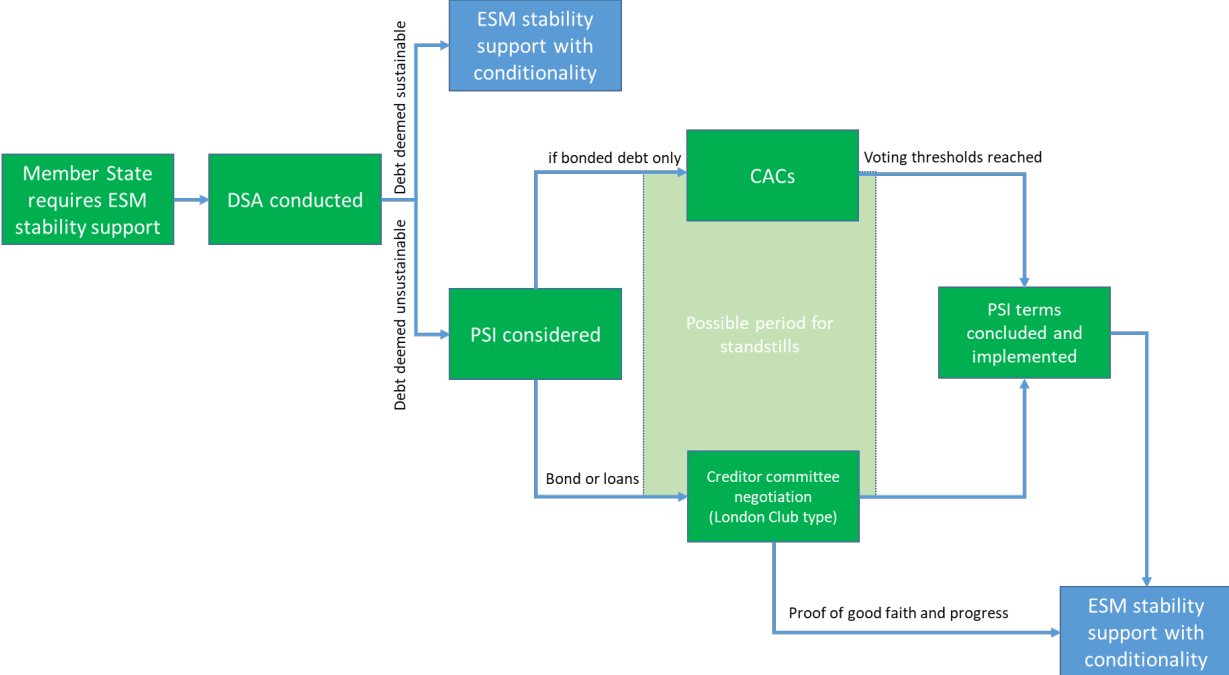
Member State requires ESM stability support

DSA conducted

Debt deemed sustainable

ESM stability support with conditionality

Debt deemed unsustainable

PSI considered

if bonded debt only

CACs

Voting thresholds reached

Possible period for standstills

PSI terms concluded and implemented

Bond or loans

Creditor committee negotiation (London Club type)

Proof of good faith and progress

ESM stability support with conditionality